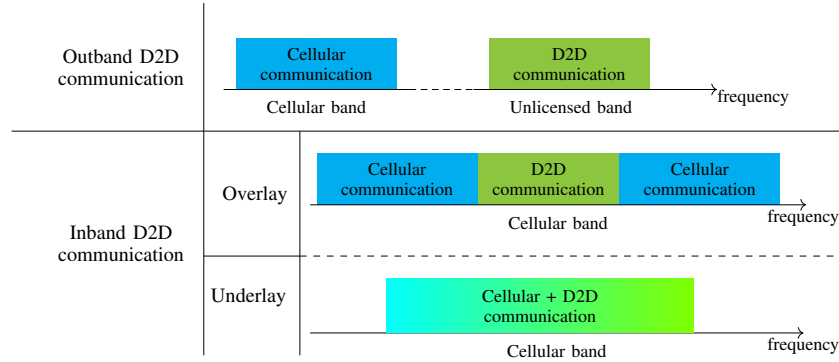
Outband D2D communication

Cellular communication

D2D communication

Cellular band

Unlicensed band

frequency

Inband D2D communication

Overlay

Cellular communication

D2D communication

Cellular communication

Cellular band

frequency

Underlay

Cellular + D2D communication

Cellular band

frequency